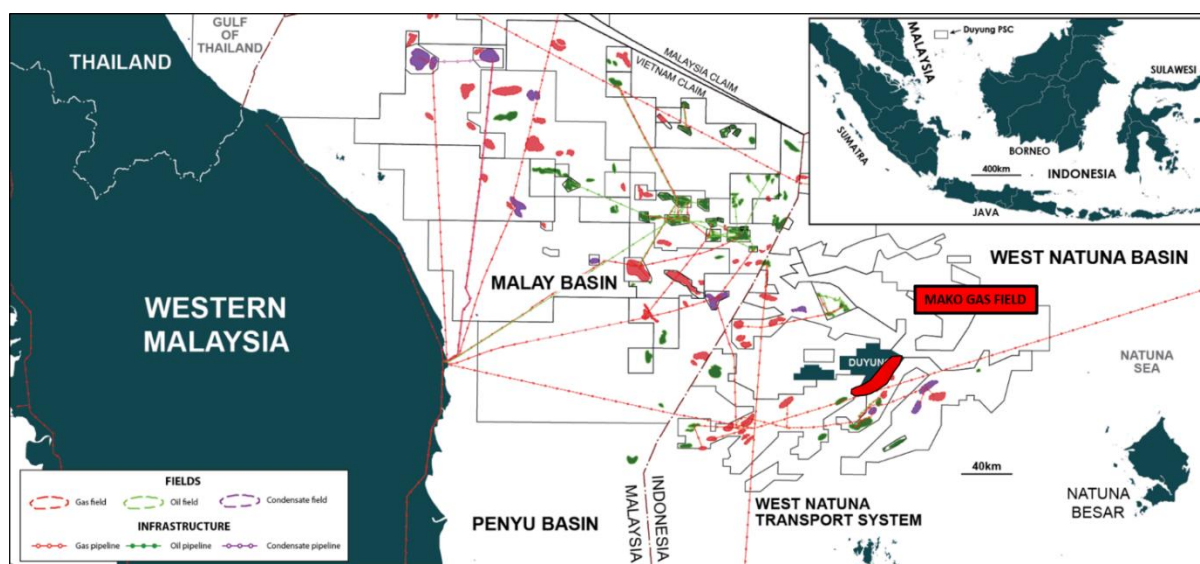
GULF OF THAILAND

THAILAND

MALAYSIA CLAIM

VIETNAM CLAIM

MALAYSIA

Duyung PSC

SULAWESI

SUMATRA

BORNEO

400km

INDONESIA

JAVA

WEST NATUNA BASIN

WESTERN MALAYSIA

MALAY BASIN

MAKO GAS FIELD

DUYUNG

NATUNA SEA

40km

FIELDS

Gas field

Oil field

Condensate field

INFRASTRUCTURE

Gas pipeline

Oil pipeline

Condensate pipeline

PENYU BASIN

INDONESIA

MALAYSIA

WEST NATUNA TRANSPORT SYSTEM

NATUNA BESAR